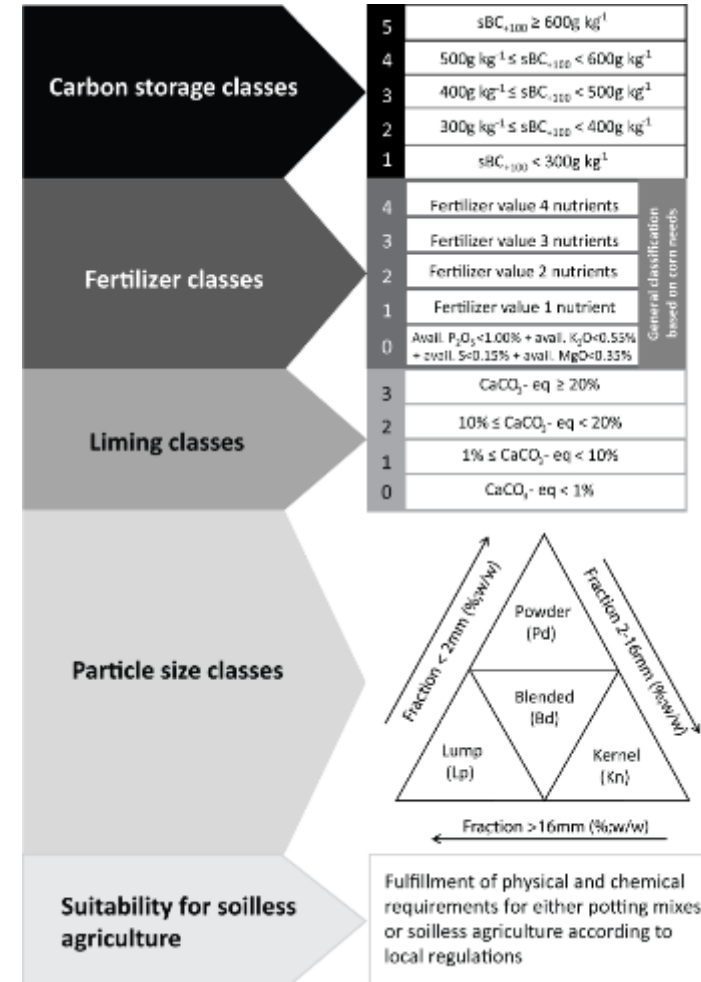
Carbon storage classes

| 5 | $sBC_{+100} \geq 600g\ kg^{-1}$ |
|---|---|
| 4 | $500g\ kg^{-1} \leq sBC_{+100} < 600g\ kg^{-1}$ |
| 3 | $400g\ kg^{-1} \leq sBC_{+100} < 500g\ kg^{-1}$ |
| 2 | $300g\ kg^{-1} \leq sBC_{+100} < 400g\ kg^{-1}$ |
| 1 | $sBC_{+100} < 300g\ kg^{-1}$ |

Fertilizer classes

| 4 | Fertilizer value 4 nutrients |
|---|---|
| 3 | Fertilizer value 3 nutrients |
| 2 | Fertilizer value 2 nutrients |
| 1 | Fertilizer value 1 nutrient |
| 0 | Avail. $P_2O_5$<1.00% + avail. $K_2O$<0.55% + avail. S<0.15% + avail. MgO<0.35% |

General classification based on corn needs

Liming classes

| 3 | $CaCO_3$- eq ≥ 20% |
|---|---|
| 2 | 10% ≤ $CaCO_3$- eq < 20% |
| 1 | 1% ≤ $CaCO_3$- eq < 10% |
| 0 | $CaCO_3$- eq < 1% |

Particle size classes

Fraction < 2mm (%;w/w)

Fraction 2-16mm (%;w/w)

Powder (Pd)

Blended (Bd)

Lump (Lp)

Kernel (Kn)

Fraction >16mm (%;w/w)

Suitability for soilless agriculture

Fulfillment of physical and chemical requirements for either potting mixes or soilless agriculture according to local regulations